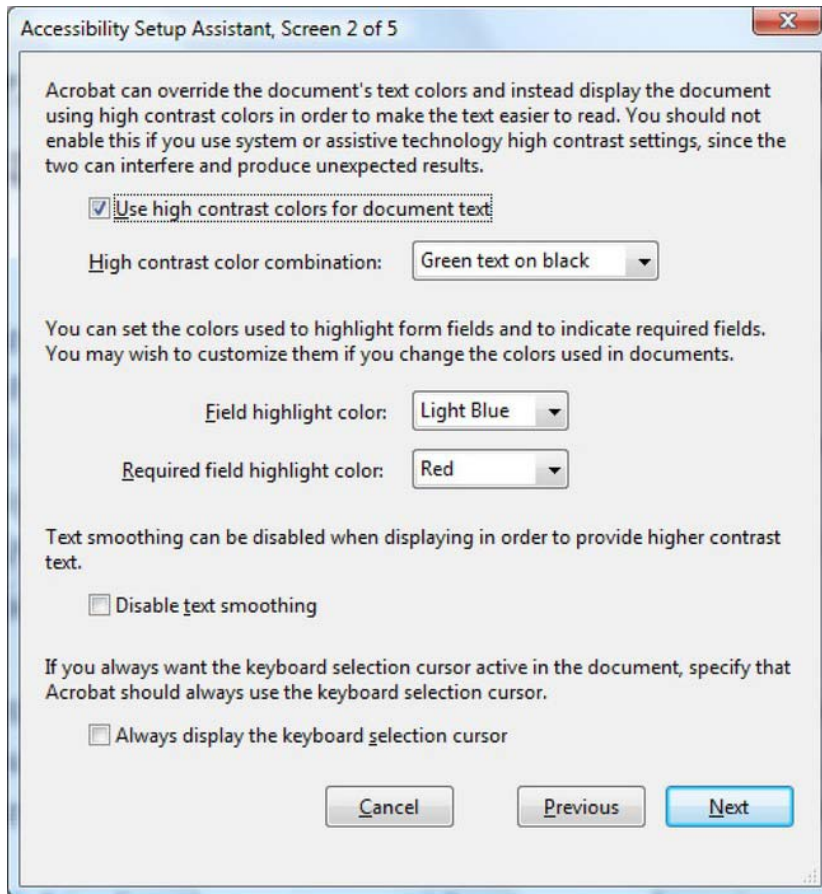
Accessibility Setup Assistant, Screen 2 of 5

Acrobat can override the document's text colors and instead display the document using high contrast colors in order to make the text easier to read. You should not enable this if you use system or assistive technology high contrast settings, since the two can interfere and produce unexpected results.

Use high contrast colors for document text

High contrast color combination: Green text on black

You can set the colors used to highlight form fields and to indicate required fields. You may wish to customize them if you change the colors used in documents.

Field highlight color: Light Blue

Required field highlight color: Red

Text smoothing can be disabled when displaying in order to provide higher contrast text.

Disable text smoothing

If you always want the keyboard selection cursor active in the document, specify that Acrobat should always use the keyboard selection cursor.

Always display the keyboard selection cursor

Cancel Previous Next